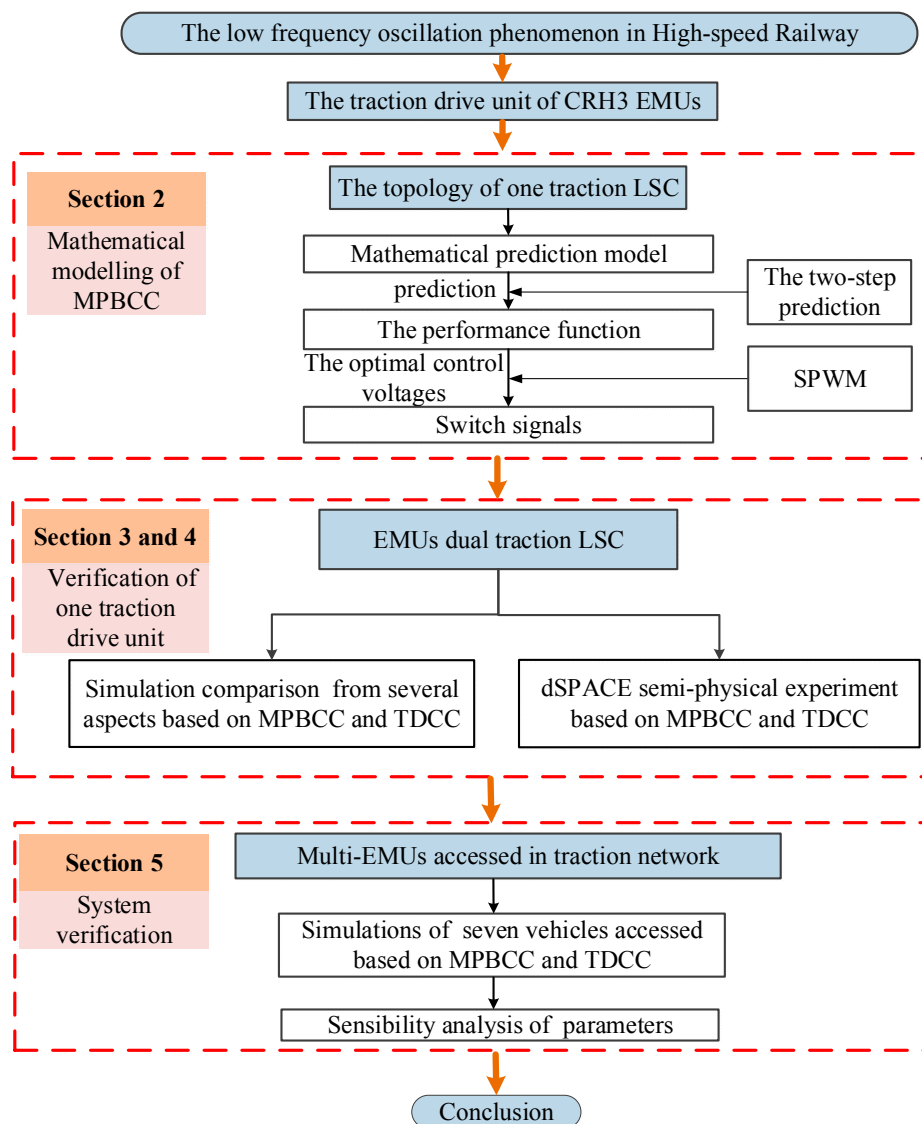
The low frequency oscillation phenomenon in High-speed Railway

The traction drive unit of CRH3 EMUs

Section 2

Mathematical modelling of MPBCC

The topology of one traction LSC

Mathematical prediction model

prediction

The two-step prediction

The performance function

The optimal control voltages

SPWM

Switch signals

Section 3 and 4

Verification of one traction drive unit

EMUs dual traction LSC

Simulation comparison from several aspects based on MPBCC and TDCC

dSPACE semi-physical experiment based on MPBCC and TDCC

Section 5

System verification

Multi-EMUs accessed in traction network

Simulations of seven vehicles accessed based on MPBCC and TDCC

Sensibility analysis of parameters

Conclusion